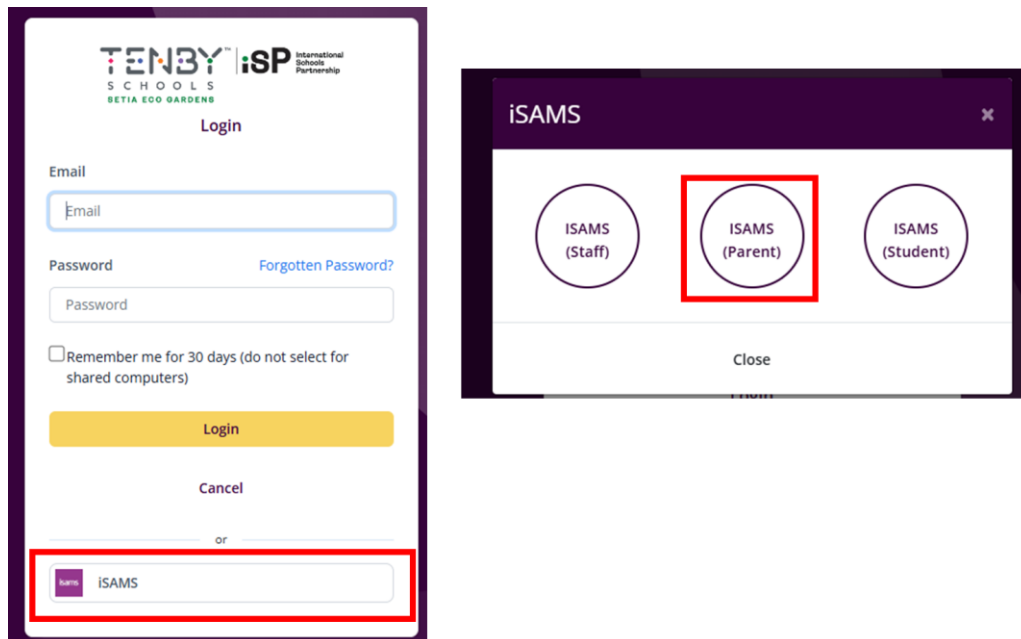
TENBY™ SCHOOLS SETIA ECO GARDENS | iSP International Schools Partnership

Login

Email

Email

Password

Forgotten Password?

Password

Remember me for 30 days (do not select for shared computers)

Login

Cancel

or

isams iSAMS

iSAMS ×

ISAMS (Staff)

ISAMS (Parent)

ISAMS (Student)

Close